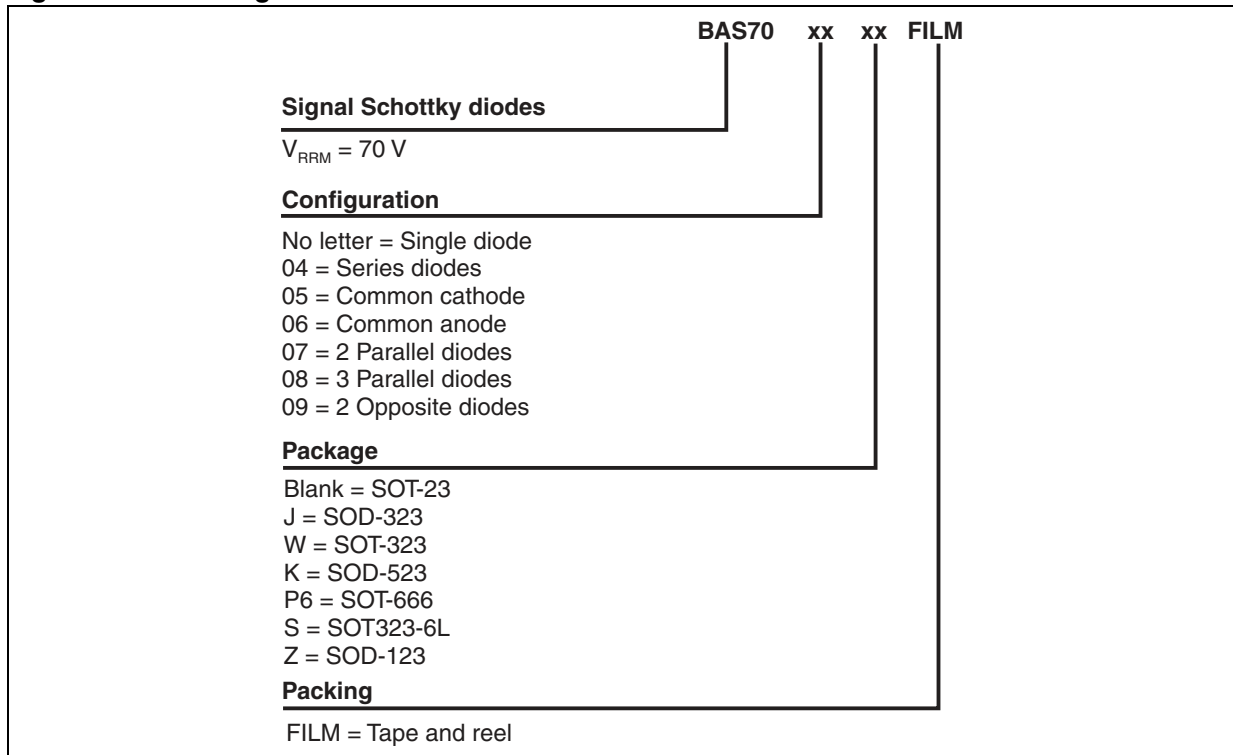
BAS70 xx xx FILM

Signal Schottky diodes

$V_{RRM}$ = 70 V

Configuration

No letter = Single diode
04 = Series diodes
05 = Common cathode
06 = Common anode
07 = 2 Parallel diodes
08 = 3 Parallel diodes
09 = 2 Opposite diodes

Package

Blank = SOT-23
J = SOD-323
W = SOT-323
K = SOD-523
P6 = SOT-666
S = SOT323-6L
Z = SOD-123

Packing

FILM = Tape and reel